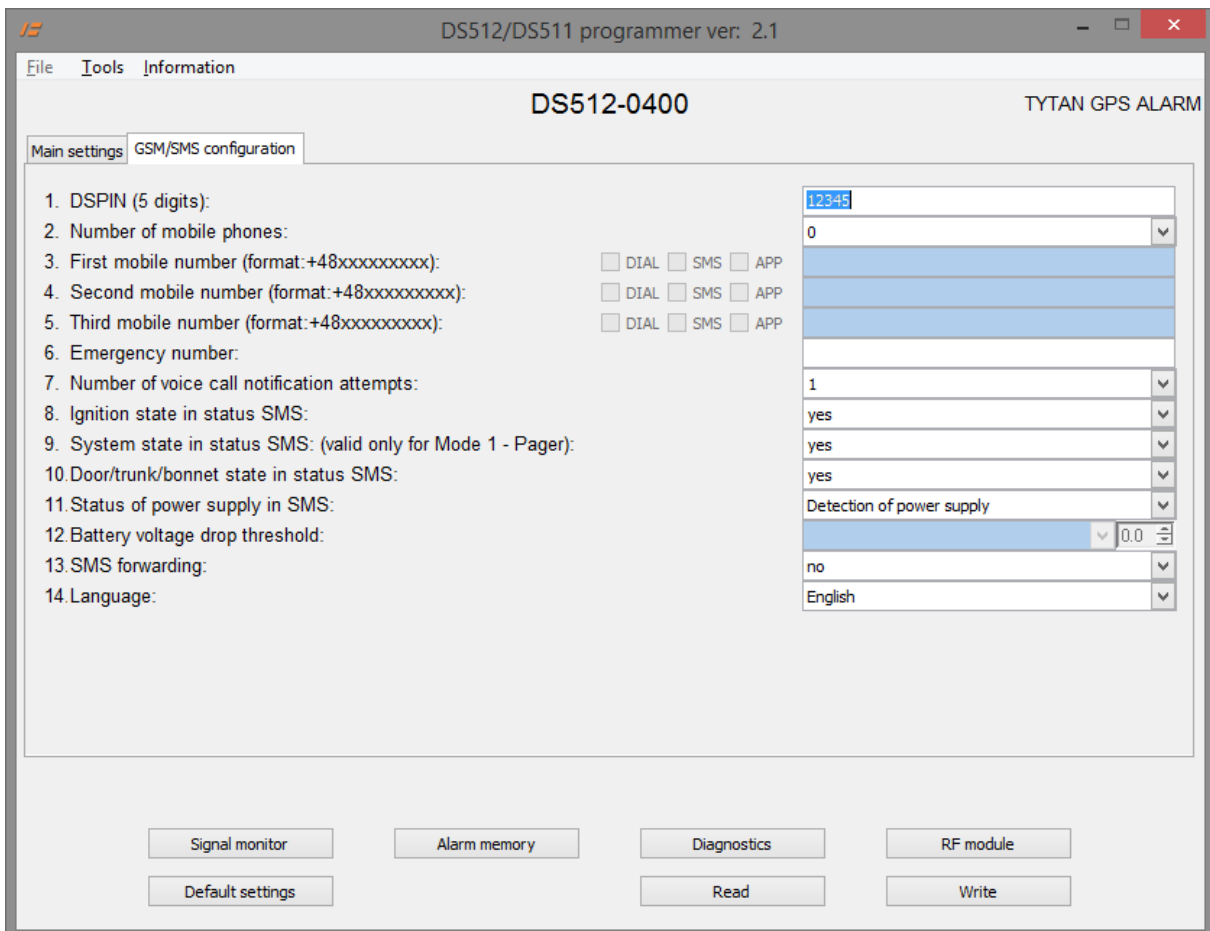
DS512/DS511 programmer ver: 2.1

File Tools Information

DS512-0400

TYTAN GPS ALARM

Main settings GSM/SMS configuration

1. DSPIN (5 digits): 12345
2. Number of mobile phones: 0
3. First mobile number (format:+48xxxxxxxxx): DIAL SMS APP
4. Second mobile number (format:+48xxxxxxxxx): DIAL SMS APP
5. Third mobile number (format:+48xxxxxxxxx): DIAL SMS APP
6. Emergency number:
7. Number of voice call notification attempts: 1
8. Ignition state in status SMS: yes
9. System state in status SMS: (valid only for Mode 1 - Pager): yes
10. Door/trunk/bonnet state in status SMS: yes
11. Status of power supply in SMS: Detection of power supply
12. Battery voltage drop threshold: 0.0
13. SMS forwarding: no
14. Language: English

Signal monitor
Alarm memory
Diagnostics
RF module
Default settings
Read
Write